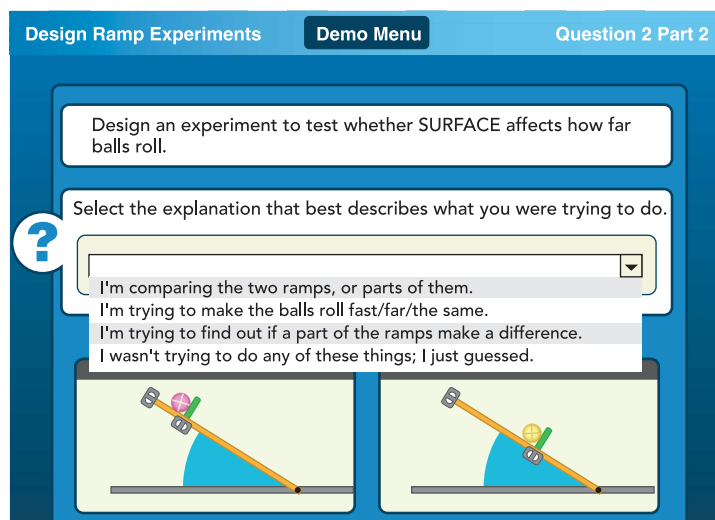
Design Ramp Experiments

Demo Menu

Question 2 Part 2

Design an experiment to test whether SURFACE affects how far balls roll.

?

Select the explanation that best describes what you were trying to do.

I'm comparing the two ramps, or parts of them.
I'm trying to make the balls roll fast/far/the same.
I'm trying to find out if a part of the ramps make a difference.
I wasn't trying to do any of these things; I just guessed.